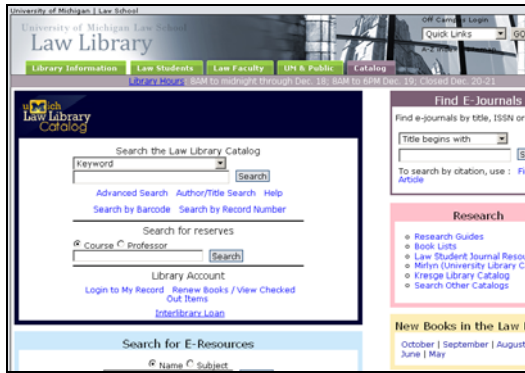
University of Michigan | Law School

University of Michigan Law School
Law Library

Off Campus Login
Quick Links
GO
A-Z

Library Information | Law Students | Law Faculty | UM & Public | Catalog

Library Hours 8AM to midnight through Dec. 18; 8AM to 6PM Dec. 19; Closed Dec. 20-21

Mich Law Library Catalog

Search the Law Library Catalog
Keyword
Search
Advanced Search Author/Title Search Help
Search by Barcode Search by Record Number

Search for reserves
Course Professor
Search

Library Account
Login to My Record Renew Books / View Checked Out Items
Interlibrary Loan

Search for E-Resources
Name Subject

Find E-Journals
Find e-journals by title, ISSN or
Title begins with
S
To search by citation, use : Fi
Article

Research
Research Guides
Book Lists
Law Student Journal Resou
Mirlyn (University Library C
Kresge Library Catalog
Search Other Catalogs

New Books in the Law L
October | September | August
June | May